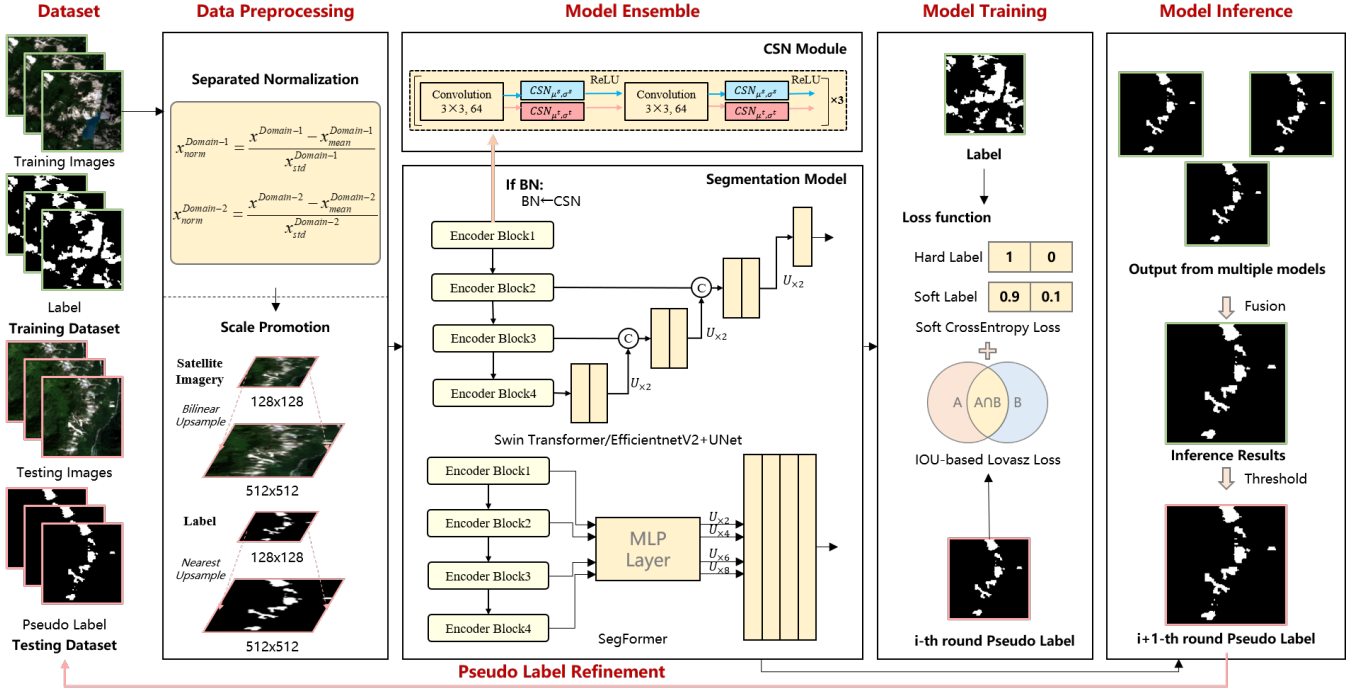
Dataset

Training Images

Label

Training Dataset

Testing Images

Pseudo Label

Testing Dataset

Data Preprocessing

Separated Normalization

$x_{norm}^{Domain-1} = \frac{x^{Domain-1} - x_{mean}^{Domain-1}}{x_{std}^{Domain-1}}$

$x_{norm}^{Domain-2} = \frac{x^{Domain-2} - x_{mean}^{Domain-2}}{x_{std}^{Domain-2}}$

Scale Promotion

Satellite Imagery

128x128

Bilinear Upsample

512x512

Label

128x128

Nearest Upsample

512x512

Model Ensemble

CSN Module

Convolution 3×3, 64

$CSN_{\mu^s,\sigma^s}$

$CSN_{\mu^t,\sigma^t}$

ReLU

Convolution 3×3, 64

$CSN_{\mu^s,\sigma^s}$

$CSN_{\mu^t,\sigma^t}$

ReLU

×3

Segmentation Model

If BN:
BN←CSN

Encoder Block1

Encoder Block2

Encoder Block3

Encoder Block4

C

C

$U_{\times2}$

$U_{\times2}$

$U_{\times2}$

Swin Transformer/EfficientnetV2+UNet

Encoder Block1

Encoder Block2

Encoder Block3

Encoder Block4

MLP Layer

$U_{\times2}$

$U_{\times4}$

$U_{\times6}$

$U_{\times8}$

SegFormer

Model Training

Label

Loss function

Hard Label

| 1 | 0 |
|---|---|

Soft Label

| 0.9 | 0.1 |
|---|---|

Soft CrossEntropy Loss

A

A∩B

B

IOU-based Lovasz Loss

i-th round Pseudo Label

Model Inference

Output from multiple models

Fusion

Inference Results

Threshold

i+1-th round Pseudo Label

Pseudo Label Refinement